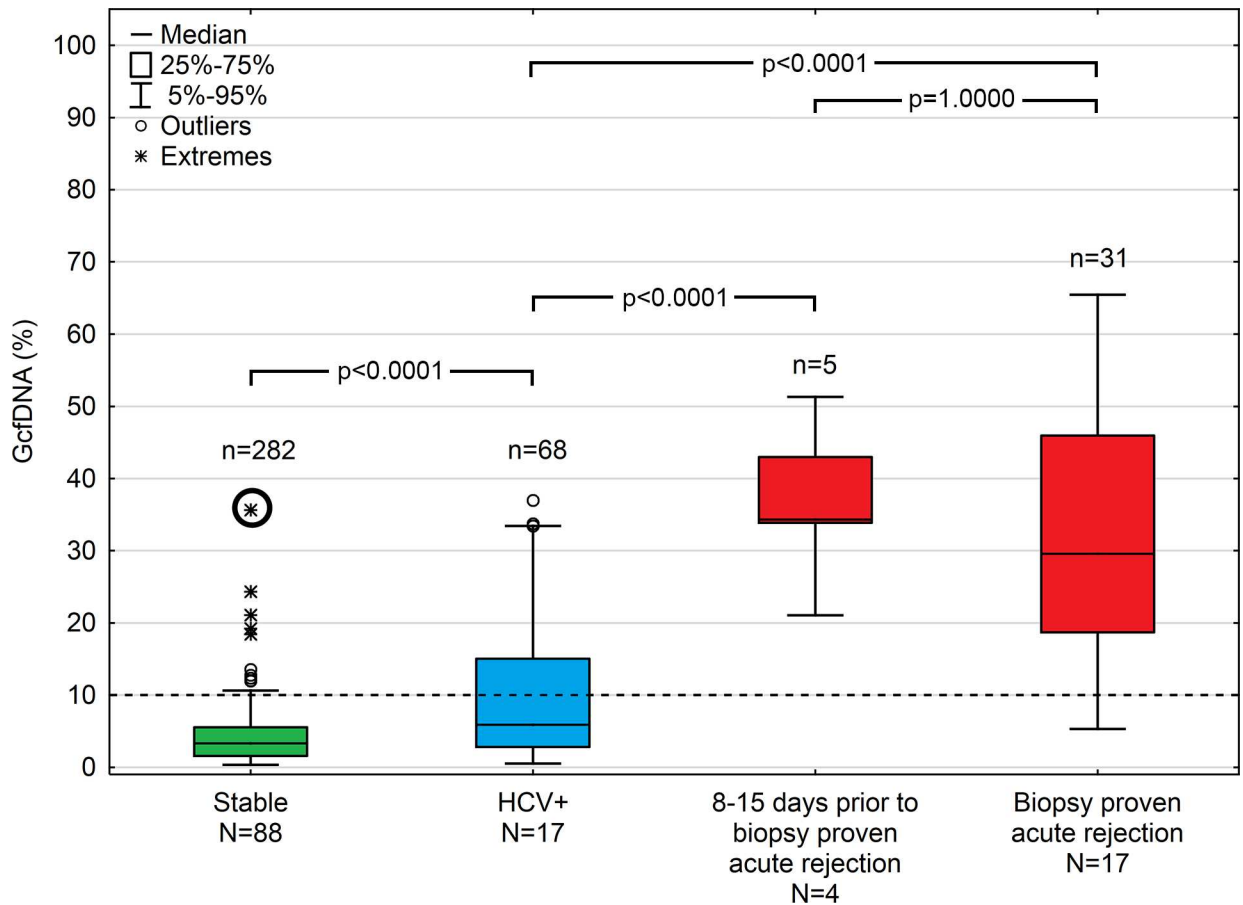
Median
25%-75%
5%-95%
Outliers
Extremes

p<0.0001
p=1.0000
p<0.0001
p<0.0001

GcfDNA (%)

100
90
80
70
60
50
40
30
20
10
0

n=282
n=68
n=5
n=31

Stable
N=88

HCV+
N=17

8-15 days prior to biopsy proven acute rejection
N=4

Biopsy proven acute rejection
N=17